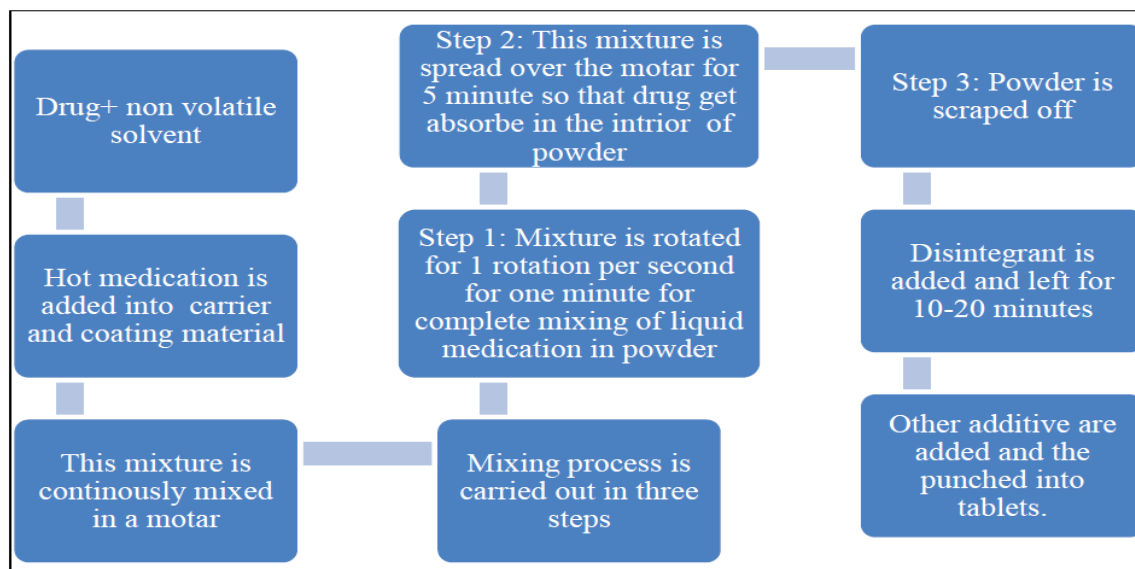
Drug+ non volatile solvent

Hot medication is added into carrier and coating material

This mixture is continously mixed in a motar

Mixing process is carried out in three steps

Step 1: Mixture is rotated for 1 rotation per second for one minute for complete mixing of liquid medication in powder

Step 2: This mixture is spread over the motar for 5 minute so that drug get absorbe in the intrior of powder

Step 3: Powder is scraped off

Disintegrant is added and left for 10-20 minutes

Other additive are added and the punched into tablets.